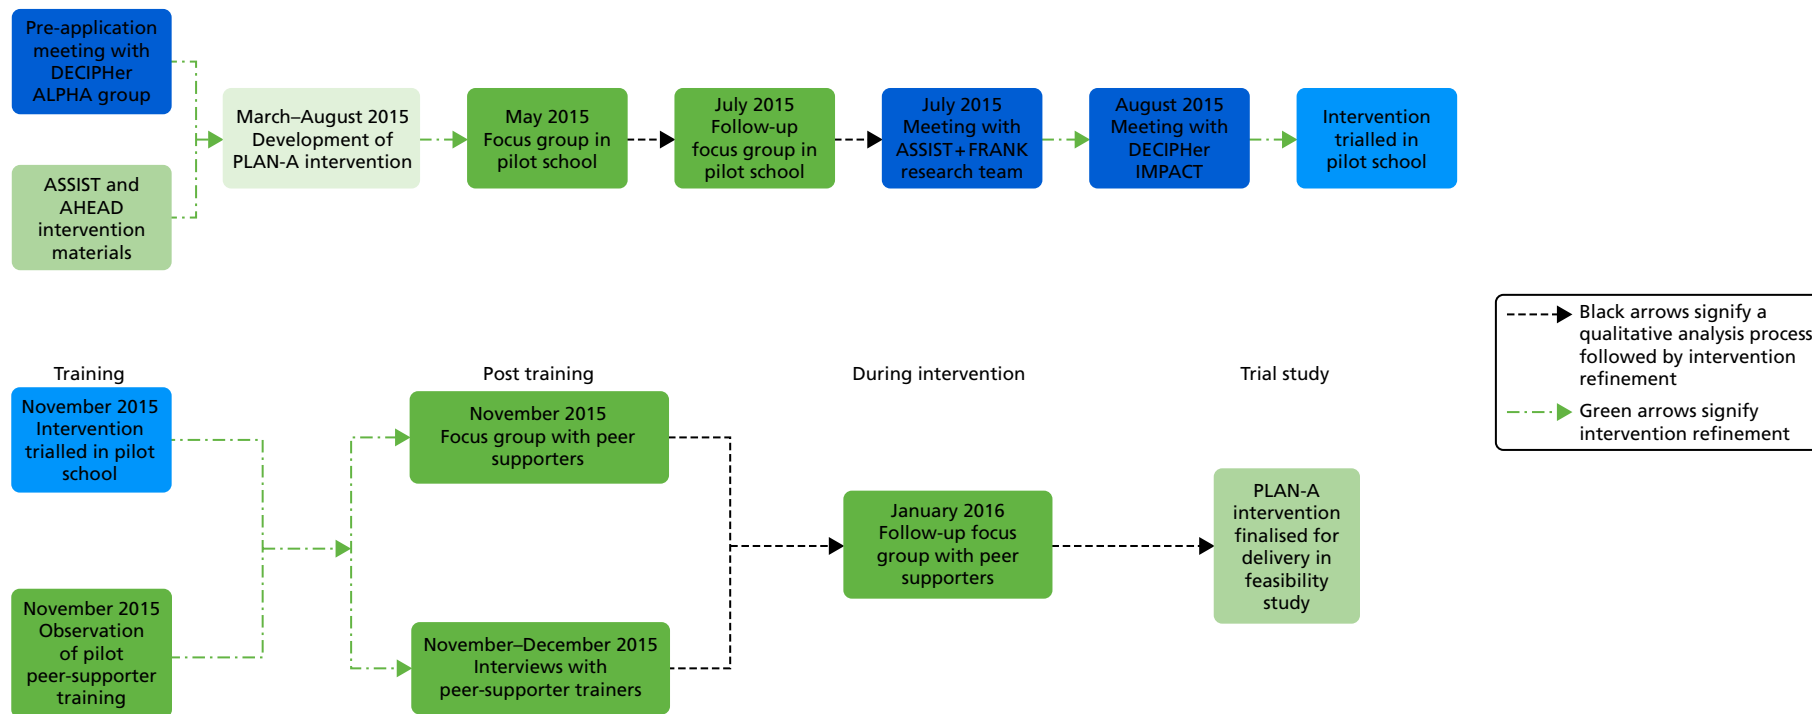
Pre-application meeting with DECIPHer ALPHA group

ASSIST and AHEAD intervention materials

March–August 2015 Development of PLAN-A intervention

May 2015 Focus group in pilot school

July 2015 Follow-up focus group in pilot school

July 2015 Meeting with ASSIST+FRANK research team

August 2015 Meeting with DECIPHer IMPACT

Intervention trialled in pilot school

Black arrows signify a qualitative analysis process followed by intervention refinement

Green arrows signify intervention refinement

Training

Post training

During intervention

Trial study

November 2015 Intervention trialled in pilot school

November 2015 Observation of pilot peer-supporter training

November 2015 Focus group with peer supporters

November–December 2015 Interviews with peer-supporter trainers

January 2016 Follow-up focus group with peer supporters

PLAN-A intervention finalised for delivery in feasibility study